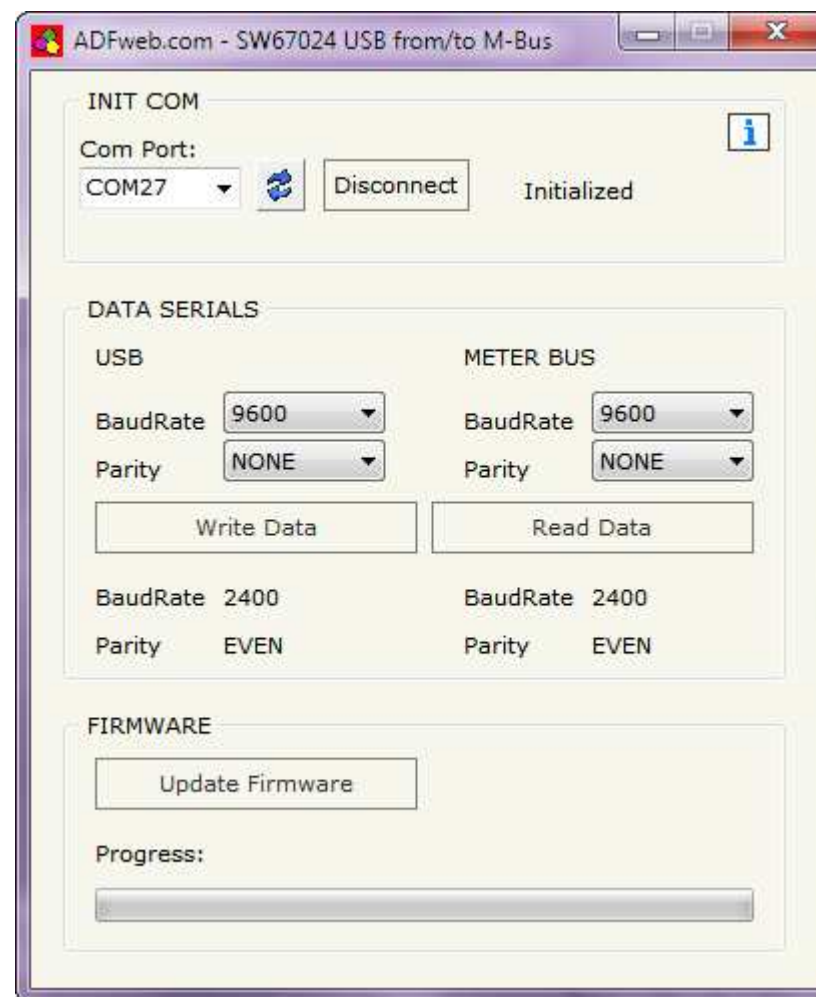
ADFweb.com - SW67024 USB from/to M-Bus

INIT COM

Com Port:

COM27

Disconnect

Initialized

i

DATA SERIALS

USB

BaudRate 9600

Parity NONE

Write Data

BaudRate 2400

Parity EVEN

METER BUS

BaudRate 9600

Parity NONE

Read Data

BaudRate 2400

Parity EVEN

FIRMWARE

Update Firmware

Progress: